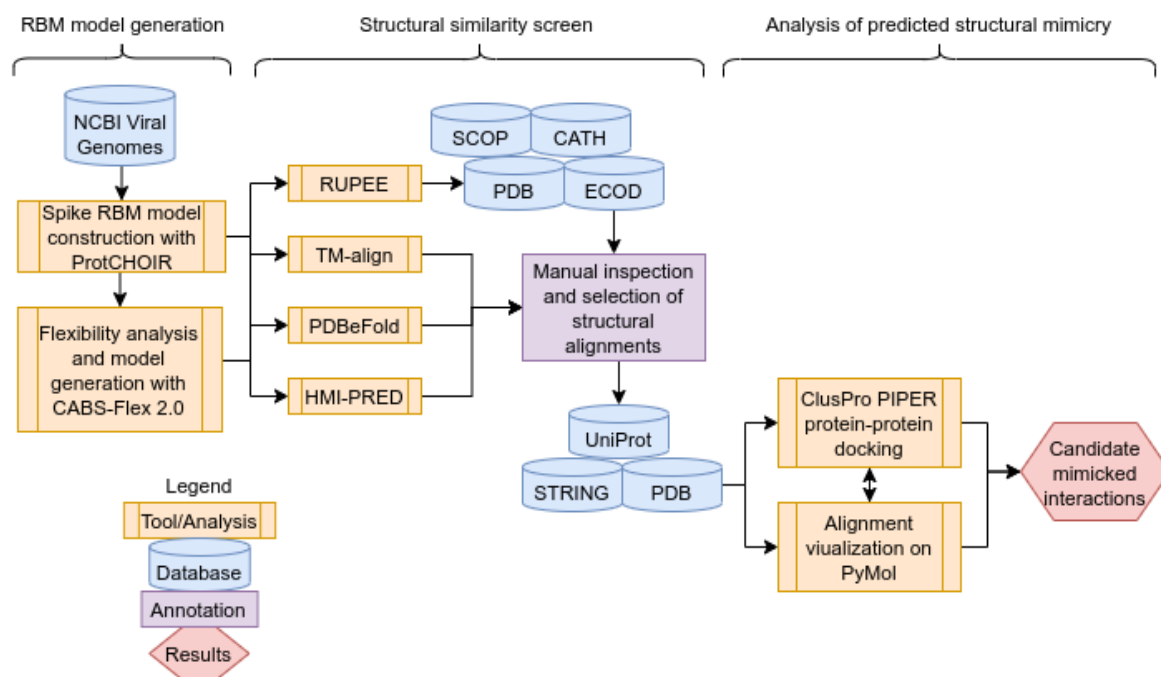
RBM model generation

Structural similarity screen

Analysis of predicted structural mimicry

NCBI Viral Genomes

Spike RBM model construction with ProtCHOIR

Flexibility analysis and model generation with CABS-Flex 2.0

RUPEE

TM-align

PDBeFold

HMI-PRED

SCOP

CATH

PDB

ECOD

Manual inspection and selection of structural alignments

UniProt

STRING

PDB

ClusPro PIPER protein-protein docking

Alignment viualization on PyMol

Candidate mimicked interactions

Legend

Tool/Analysis

Database

Annotation

Results